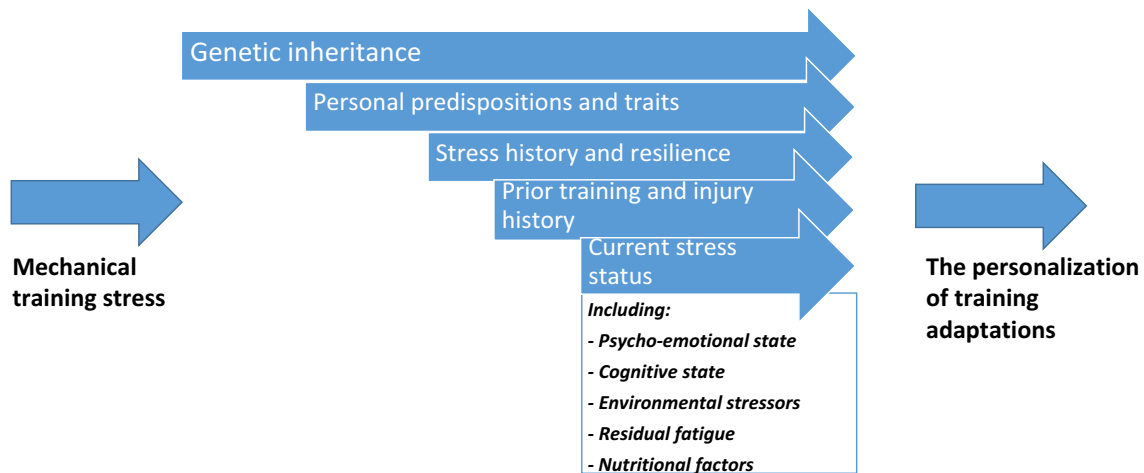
Genetic inheritance

Personal predispositions and traits

Stress history and resilience

Prior training and injury history

Current stress status

Including:
- Psycho-emotional state
- Cognitive state
- Environmental stressors
- Residual fatigue
- Nutritional factors

Mechanical training stress

The personalization of training adaptations